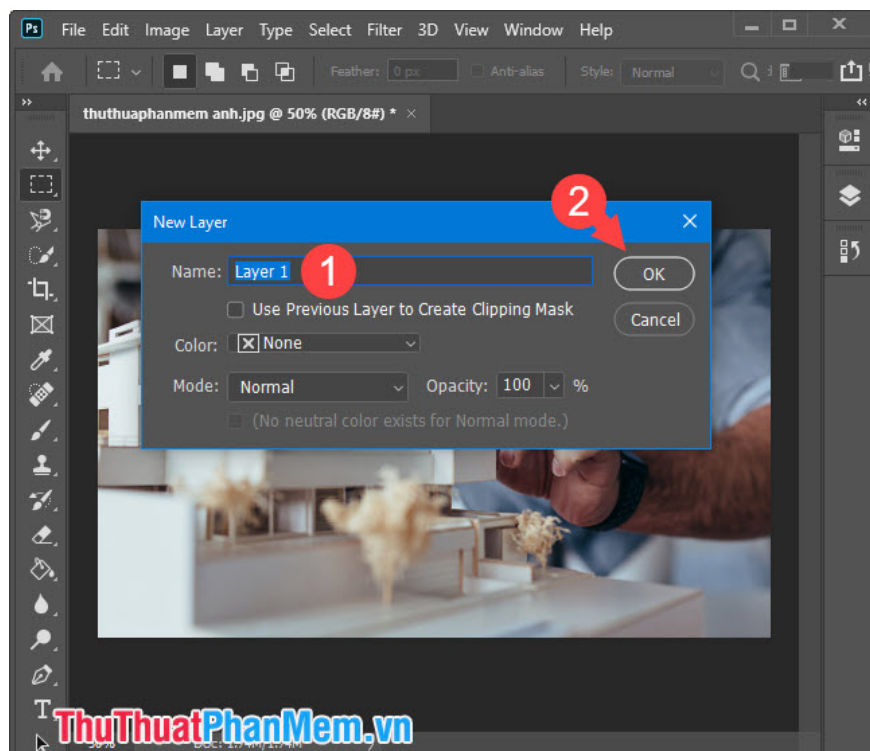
Ps File Edit Image Layer Type Select Filter 3D View Window Help

Feather: 0 px Anti-alias Style: Normal

thuthuaphanmem anh.jpg @ 50% (RGB/8#) * ×

New Layer ×

Name: Layer 1 1

2

OK

Cancel

Use Previous Layer to Create Clipping Mask

Color: None

Mode: Normal Opacity: 100 %

(No neutral color exists for Normal mode.)

T

ThuThuatPhanMem.vn